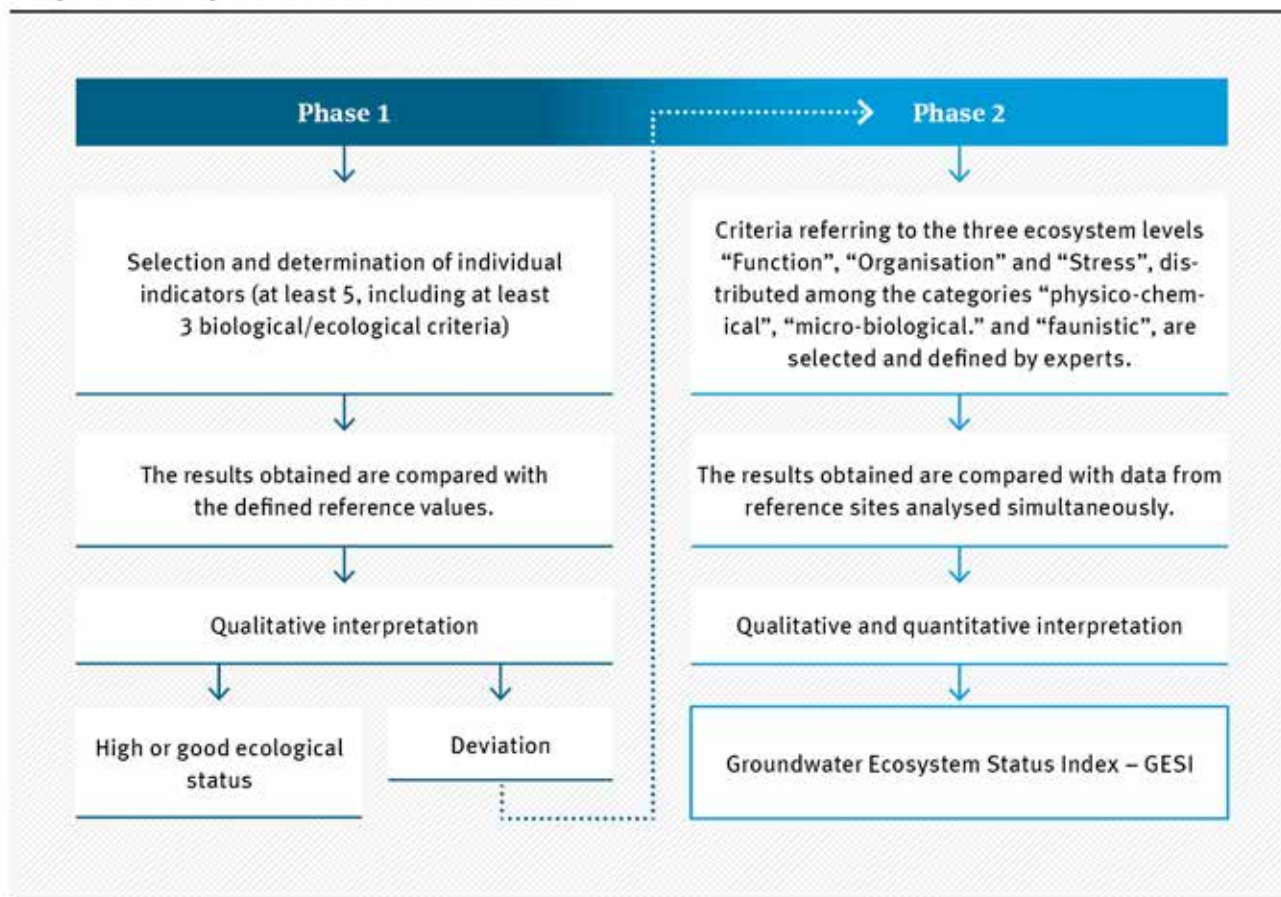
Phase 1

Phase 2

Selection and determination of individual indicators (at least 5, including at least 3 biological/ecological criteria)

The results obtained are compared with the defined reference values.

Qualitative interpretation

High or good ecological status

Deviation

Criteria referring to the three ecosystem levels “Function”, “Organisation” and “Stress”, distributed among the categories “physico-chemical”, “micro-biological.” and “faunistic”, are selected and defined by experts.

The results obtained are compared with data from reference sites analysed simultaneously.

Qualitative and quantitative interpretation

Groundwater Ecosystem Status Index – GESI